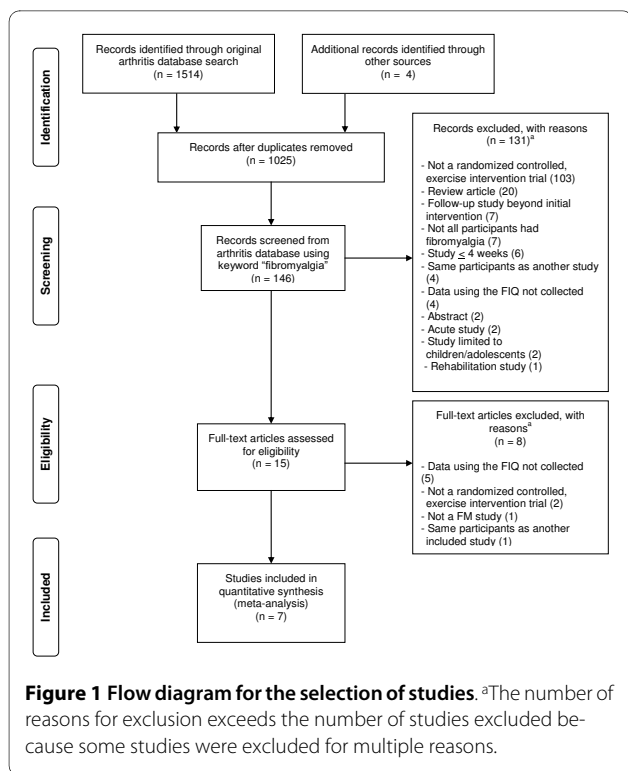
Identification

Records identified through original arthritis database search (n = 1514)

Additional records identified through other sources (n = 4)

Records after duplicates removed (n = 1025)

Screening

Records screened from arthritis database using keyword "fibromyalgia" (n = 146)

Records excluded, with reasons (n = 131)$^{a}$

- Not a randomized controlled, exercise intervention trial (103)
- Review article (20)
- Follow-up study beyond initial intervention (7)
- Not all participants had fibromyalgia (7)
- Study $\leq$ 4 weeks (6)
- Same participants as another study (4)
- Data using the FIQ not collected (4)
- Abstract (2)
- Acute study (2)
- Study limited to children/adolescents (2)
- Rehabilitation study (1)

Eligibility

Full-text articles assessed for eligibility (n = 15)

Full-text articles excluded, with reasons$^{a}$ (n = 8)

- Data using the FIQ not collected (5)
- Not a randomized controlled, exercise intervention trial (2)
- Not a FM study (1)
- Same participants as another included study (1)

Included

Studies included in quantitative synthesis (meta-analysis) (n = 7)

**Figure 1 Flow diagram for the selection of studies**. $^{a}$The number of reasons for exclusion exceeds the number of studies excluded because some studies were excluded for multiple reasons.